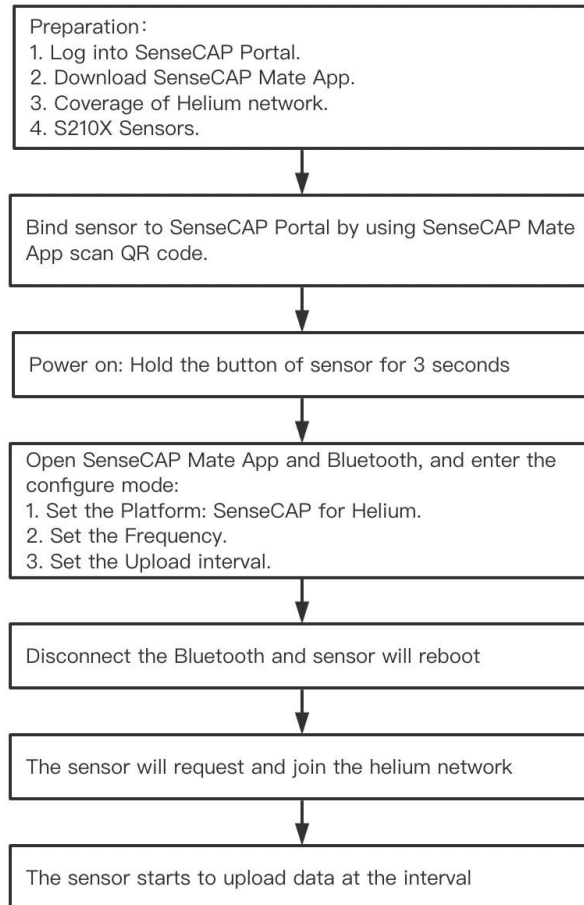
Preparation：
1. Log into SenseCAP Portal.
2. Download SenseCAP Mate App.
3. Coverage of Helium network.
4. S210X Sensors.

Bind sensor to SenseCAP Portal by using SenseCAP Mate App scan QR code.

Power on: Hold the button of sensor for 3 seconds

Open SenseCAP Mate App and Bluetooth, and enter the configure mode:
1. Set the Platform: SenseCAP for Helium.
2. Set the Frequency.
3. Set the Upload interval.

Disconnect the Bluetooth and sensor will reboot

The sensor will request and join the helium network

The sensor starts to upload data at the interval